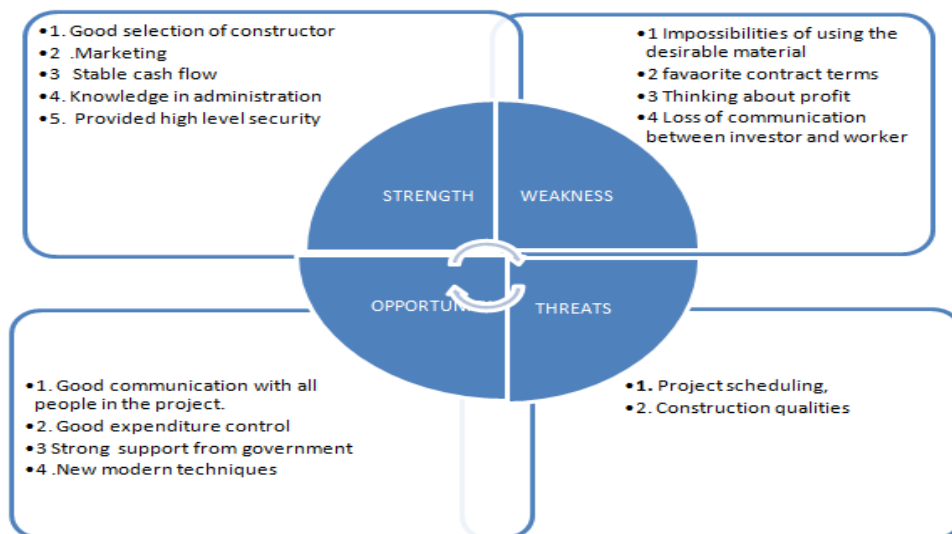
•1. Good selection of constructor
•2 .Marketing
•3 Stable cash flow
•4. Knowledge in administration
•5. Provided high level security

•1 Impossibilities of using the desirable material
•2 favaorite contract terms
•3 Thinking about profit
•4 Loss of communication between investor and worker

STRENGTH

WEAKNESS

OPPORTU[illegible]

THREATS

•1. Good communication with all people in the project.
•2. Good expenditure control
•3 Strong support from government
•4 .New modern techniques

•1. Project scheduling,
•2. Construction qualities